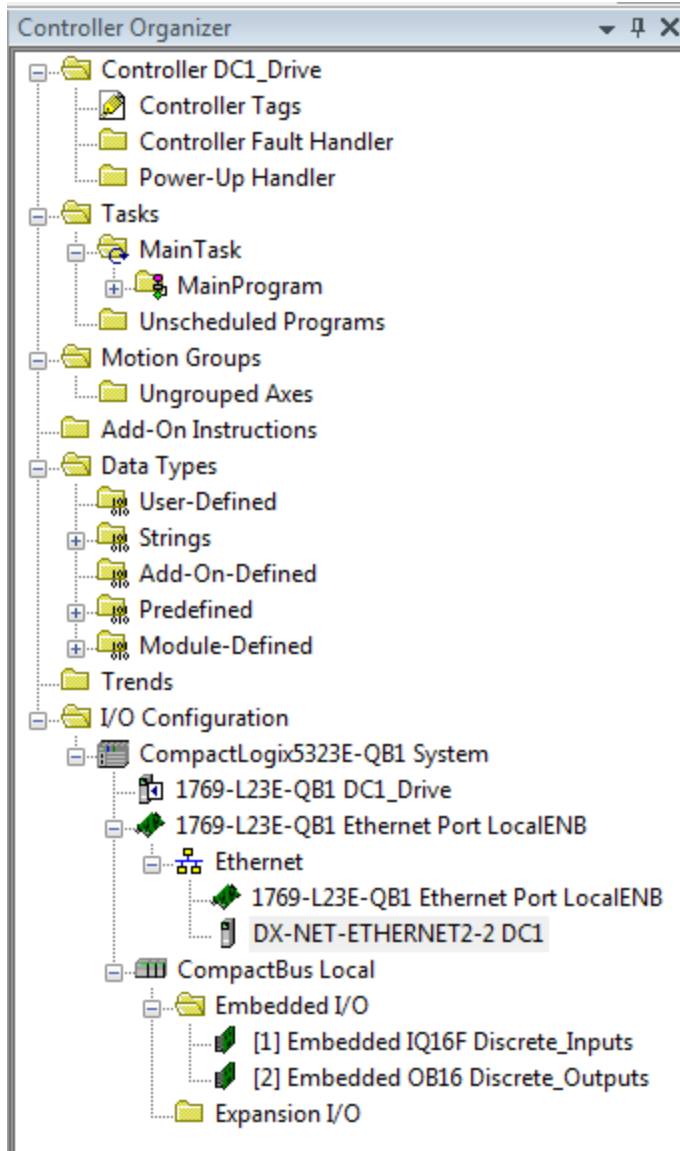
Controller Organizer

Controller DC1_Drive
Controller Tags
Controller Fault Handler
Power-Up Handler
Tasks
MainTask
MainProgram
Unscheduled Programs
Motion Groups
Ungrouped Axes
Add-On Instructions
Data Types
User-Defined
Strings
Add-On-Defined
Predefined
Module-Defined
Trends
I/O Configuration
CompactLogix5323E-QB1 System
1769-L23E-QB1 DC1_Drive
1769-L23E-QB1 Ethernet Port LocalENB
Ethernet
1769-L23E-QB1 Ethernet Port LocalENB
DX-NET-ETHERNET2-2 DC1
CompactBus Local
Embedded I/O
[1] Embedded IQ16F Discrete_Inputs
[2] Embedded OB16 Discrete_Outputs
Expansion I/O